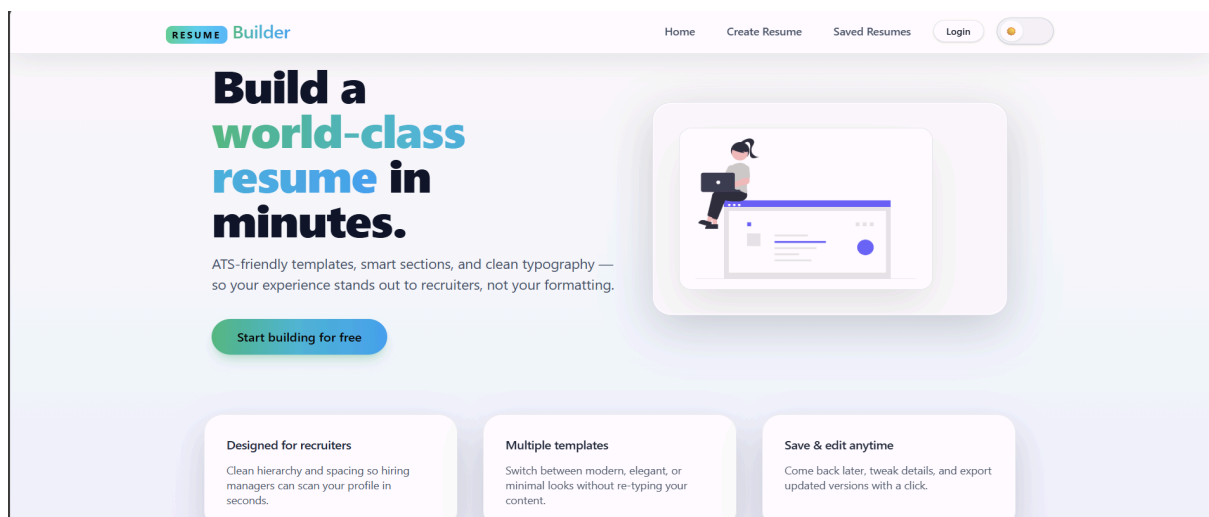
RESUME Builder

Home Create Resume Saved Resumes Login

Build a world-class resume in minutes.

ATS-friendly templates, smart sections, and clean typography — so your experience stands out to recruiters, not your formatting.

Start building for free

Designed for recruiters

Clean hierarchy and spacing so hiring managers can scan your profile in seconds.

Multiple templates

Switch between modern, elegant, or minimal looks without re-typing your content.

Save & edit anytime

Come back later, tweak details, and export updated versions with a click.